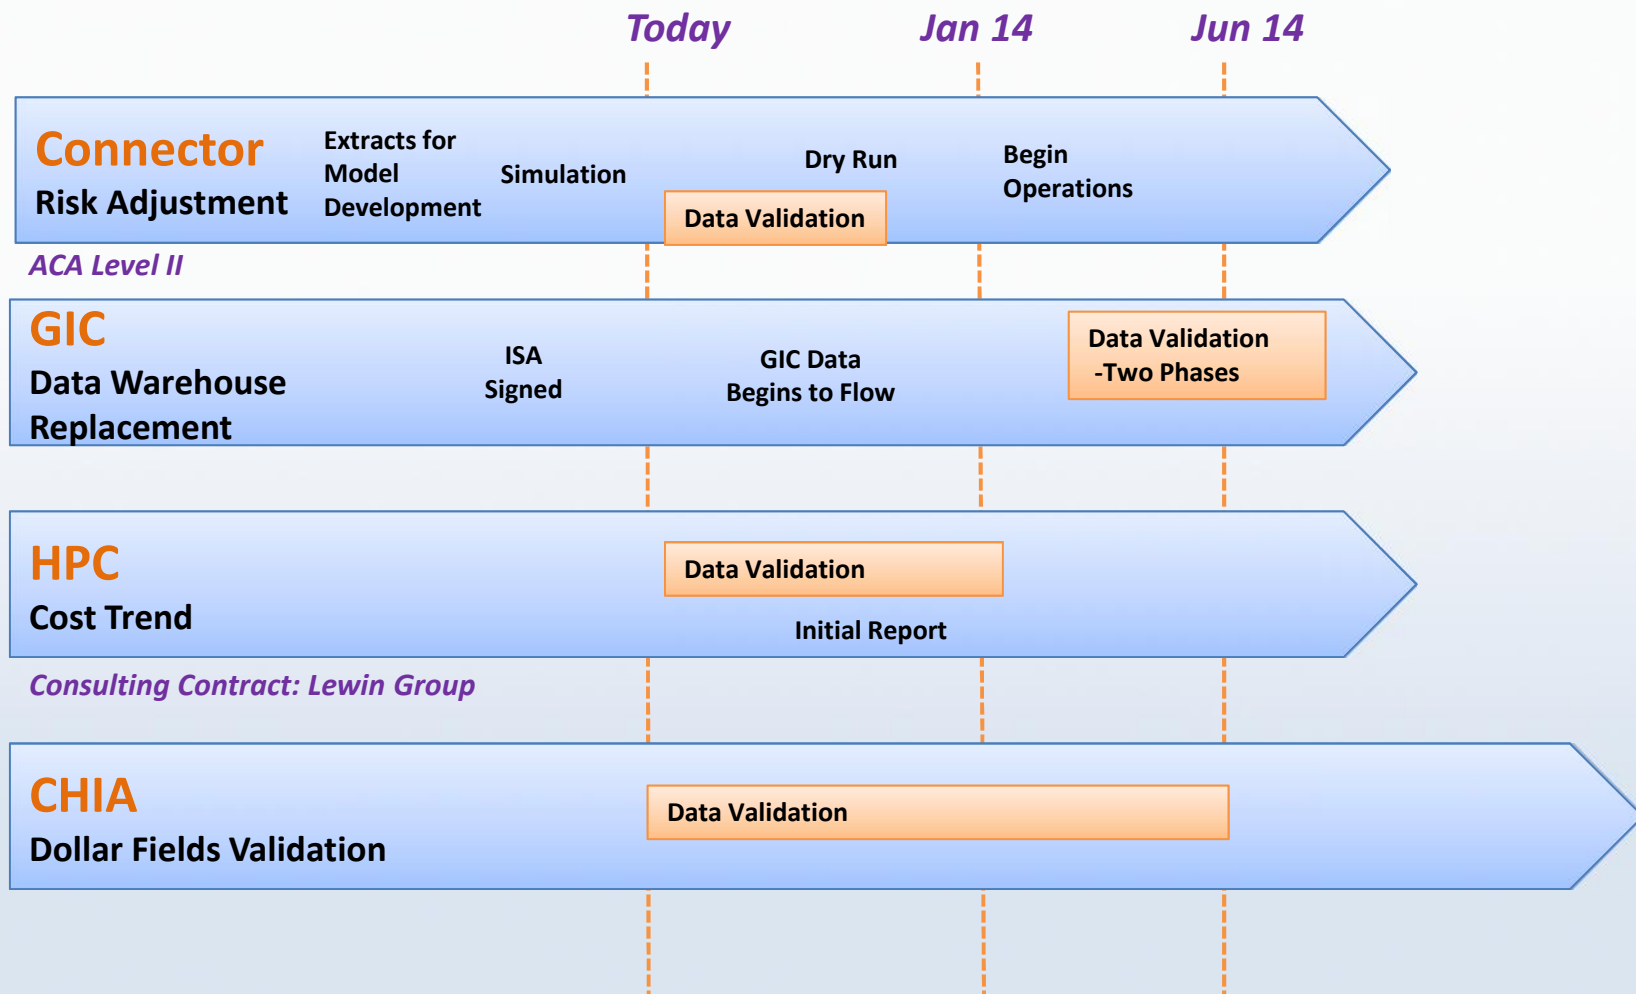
Today Jan 14 Jun 14

Connector
Risk Adjustment

Extracts for Model Development

Simulation

Dry Run

Data Validation

Begin Operations

ACA Level II

GIC
Data Warehouse Replacement

ISA Signed

GIC Data Begins to Flow

Data Validation -Two Phases

HPC
Cost Trend

Data Validation

Initial Report

Consulting Contract: Lewin Group

CHIA
Dollar Fields Validation

Data Validation